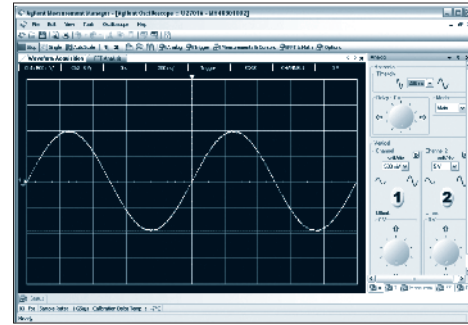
Agilent Measurement Manager - [Agilent Oscilloscope : U2701A - MY48901002]
File Edit View Tools Oscilloscope Help
Run Single Autoscale Overlay Trigger Measurements & Cursors FFT & Maths Options
Waveform Acquisition
200 mV/
1V
200 ns/
Trigger
Trigger
Mode
Auto
Vertical
Channel 1
mV/div
200 mV/div
Channel 2
mV/div
5V
1
2
Offset
Status
ID Port Sample Status Calibration Delta Temp
Ready